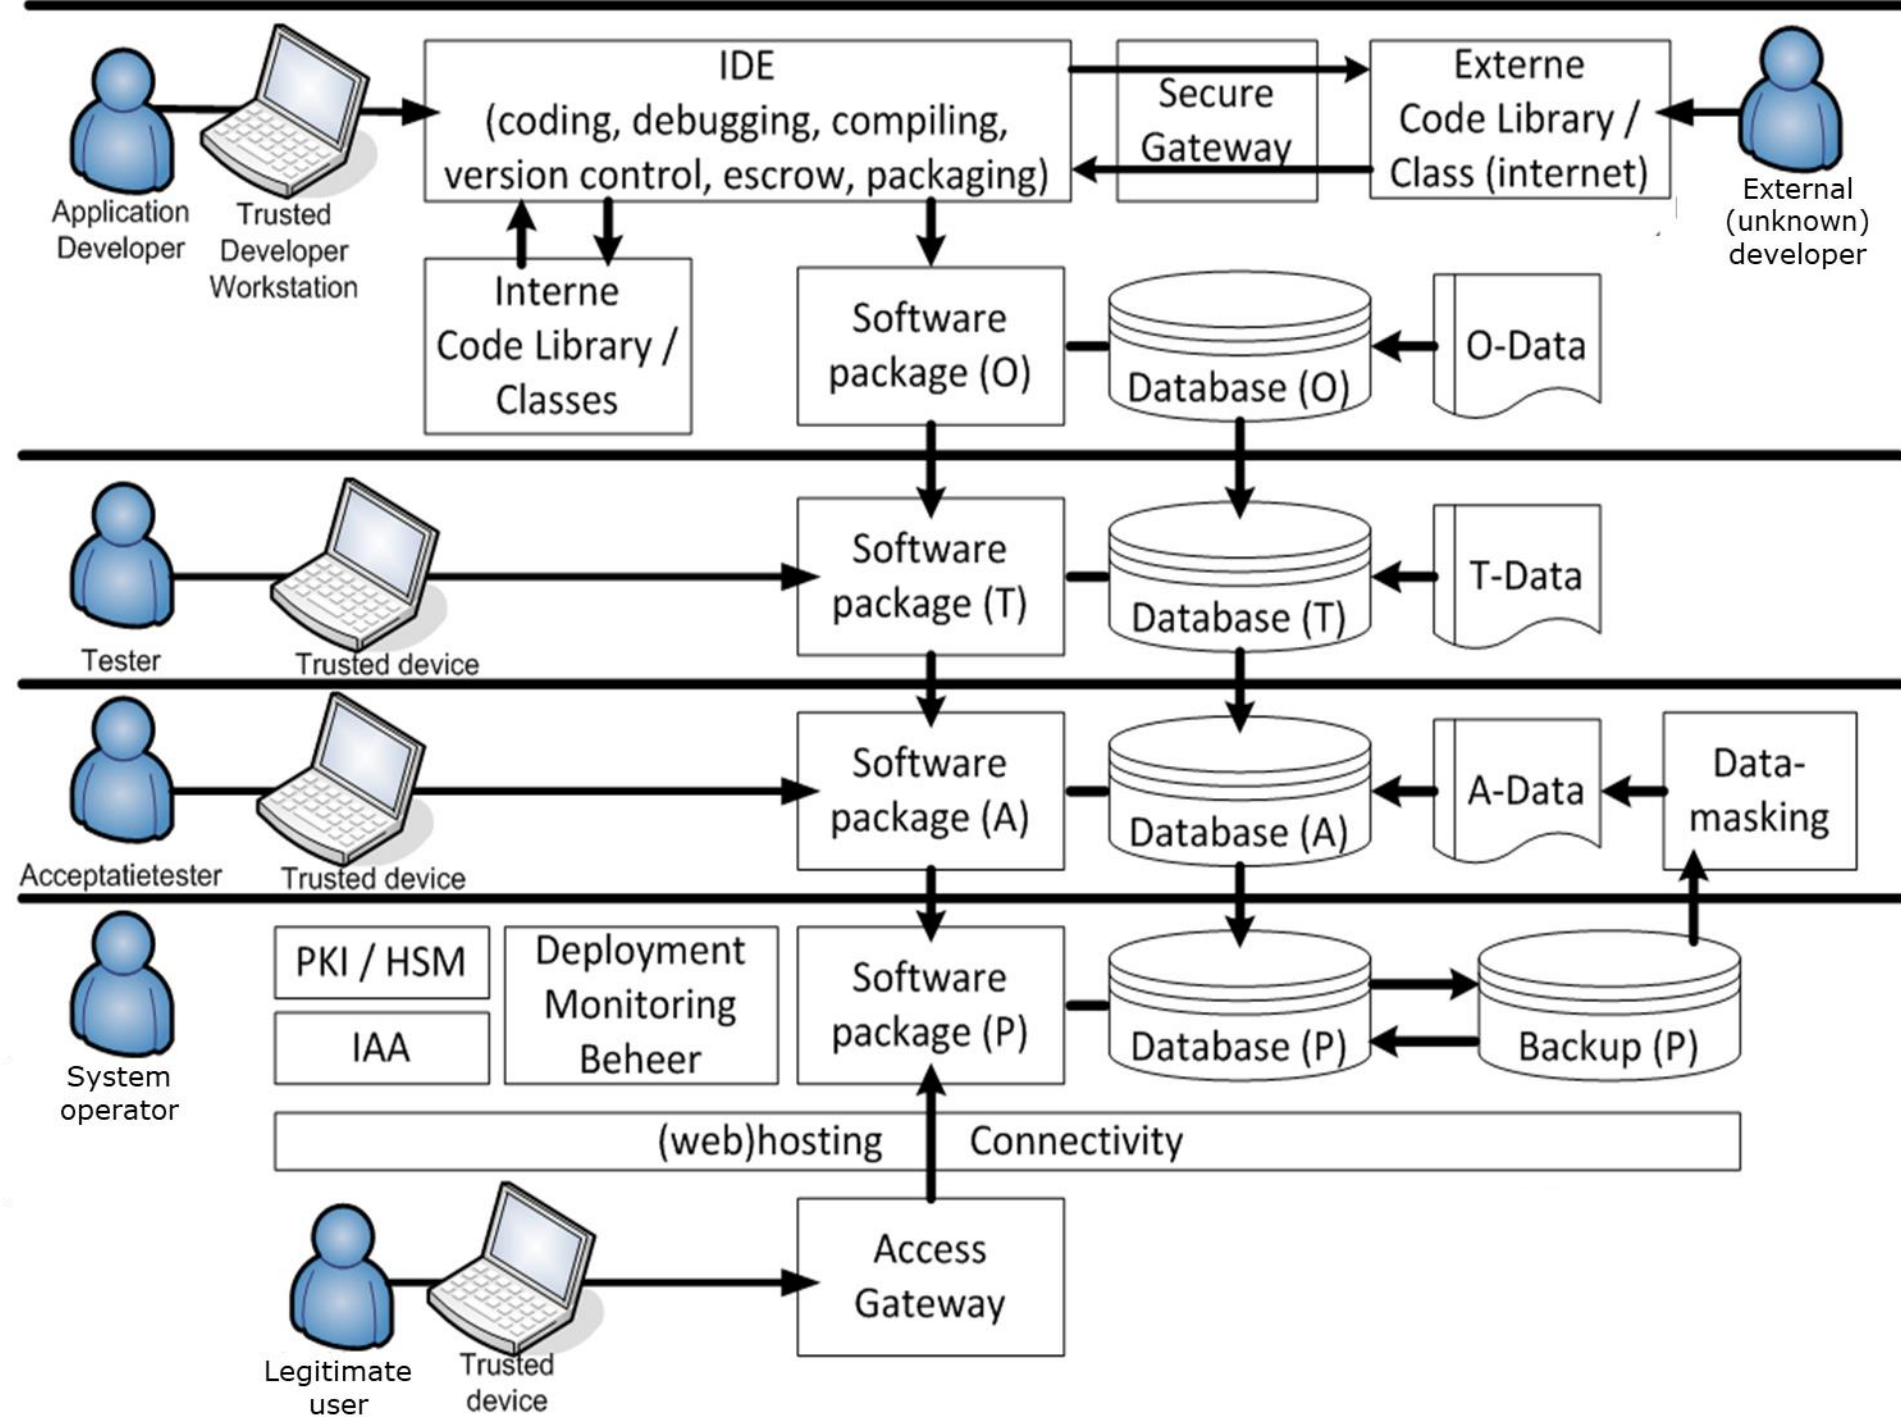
Application Developer

Trusted Developer Workstation

IDE (coding, debugging, compiling, version control, escrow, packaging)

Secure Gateway

Externe Code Library / Class (internet)

External (unknown) developer

Interne Code Library / Classes

Software package (O)

Database (O)

O-Data

Tester

Trusted device

Software package (T)

Database (T)

T-Data

Acceptatietester

Trusted device

Software package (A)

Database (A)

A-Data

Data-masking

System operator

PKI / HSM

IAA

Deployment Monitoring Beheer

Software package (P)

Database (P)

Backup (P)

(web)hosting Connectivity

Legitimate user

Trusted device

Access Gateway